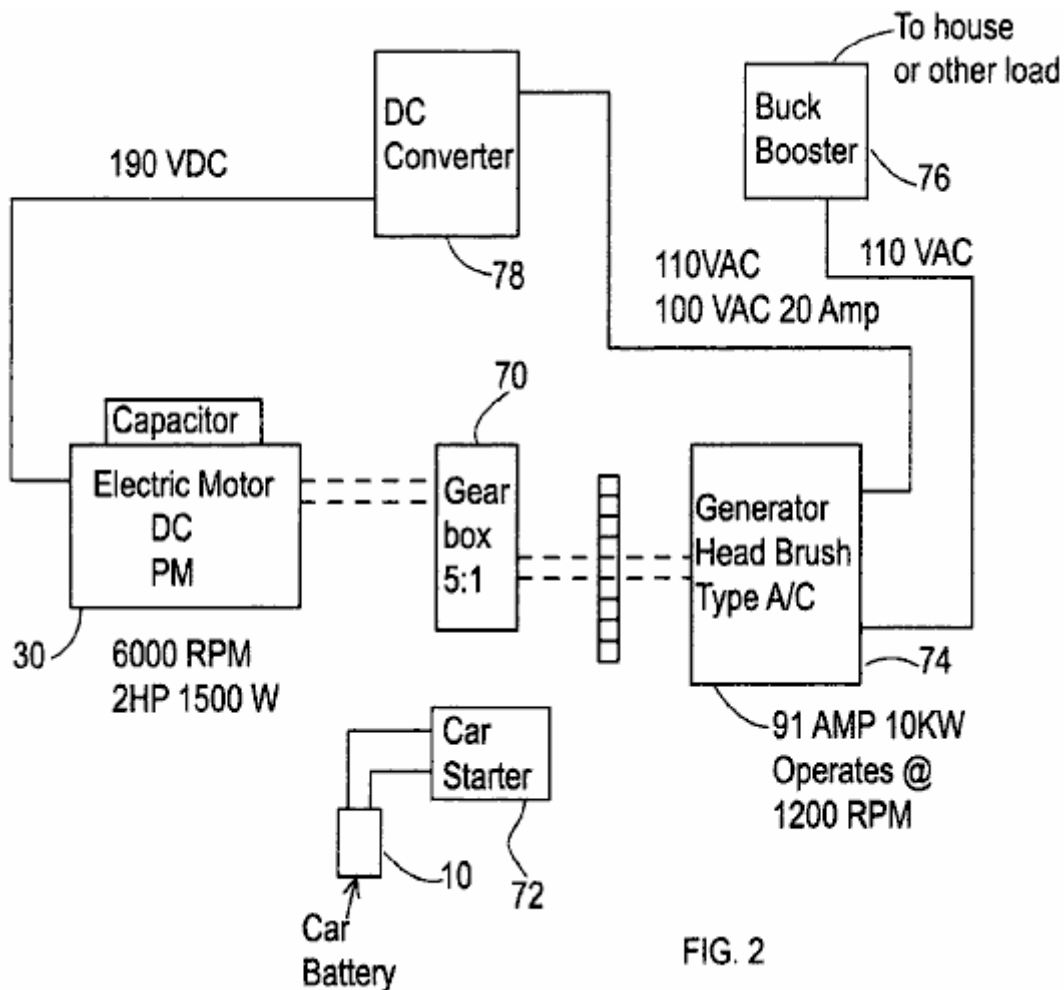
To house or other load

DC Converter

Buck Booster

76

190 VDC

78

110VAC
100 VAC 20 Amp

110 VAC

70

Capacitor

Electric Motor
DC
PM

Gear box
5:1

Generator
Head Brush
Type A/C

30

6000 RPM
2HP 1500 W

74

91 AMP 10KW
Operates @
1200 RPM

Car Starter

10

72

Car Battery

FIG. 2